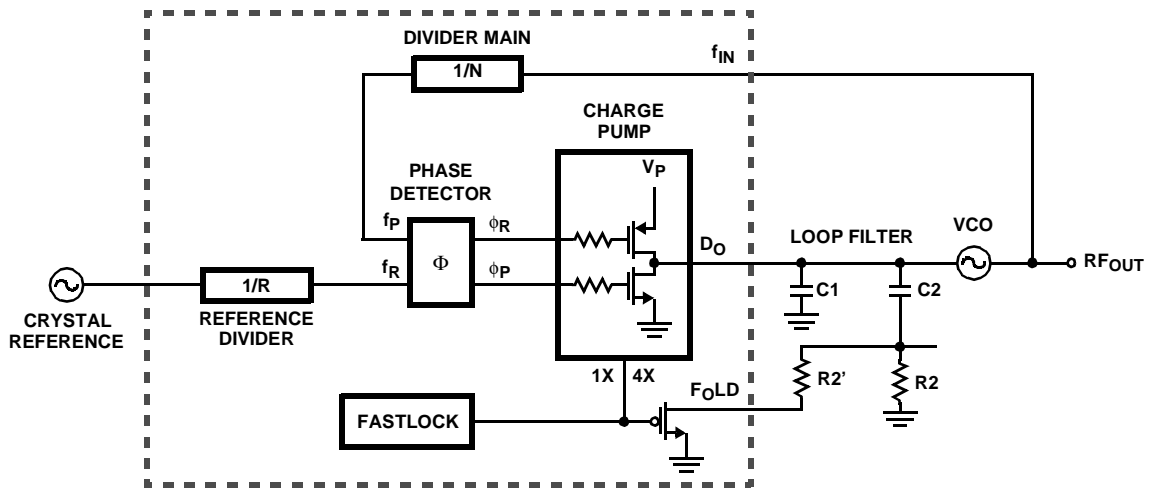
DIVIDER MAIN

1/N

$f_{IN}$

CHARGE PUMP

PHASE DETECTOR

$V_P$

$f_P$

$\phi_R$

$\Phi$

$D_O$

LOOP FILTER

VCO

$f_R$

$\phi_P$

$RF_{OUT}$

1/R

C1

C2

CRYSTAL REFERENCE

REFERENCE DIVIDER

R2'

R2

1X

4X

$F_OLD$

FASTLOCK